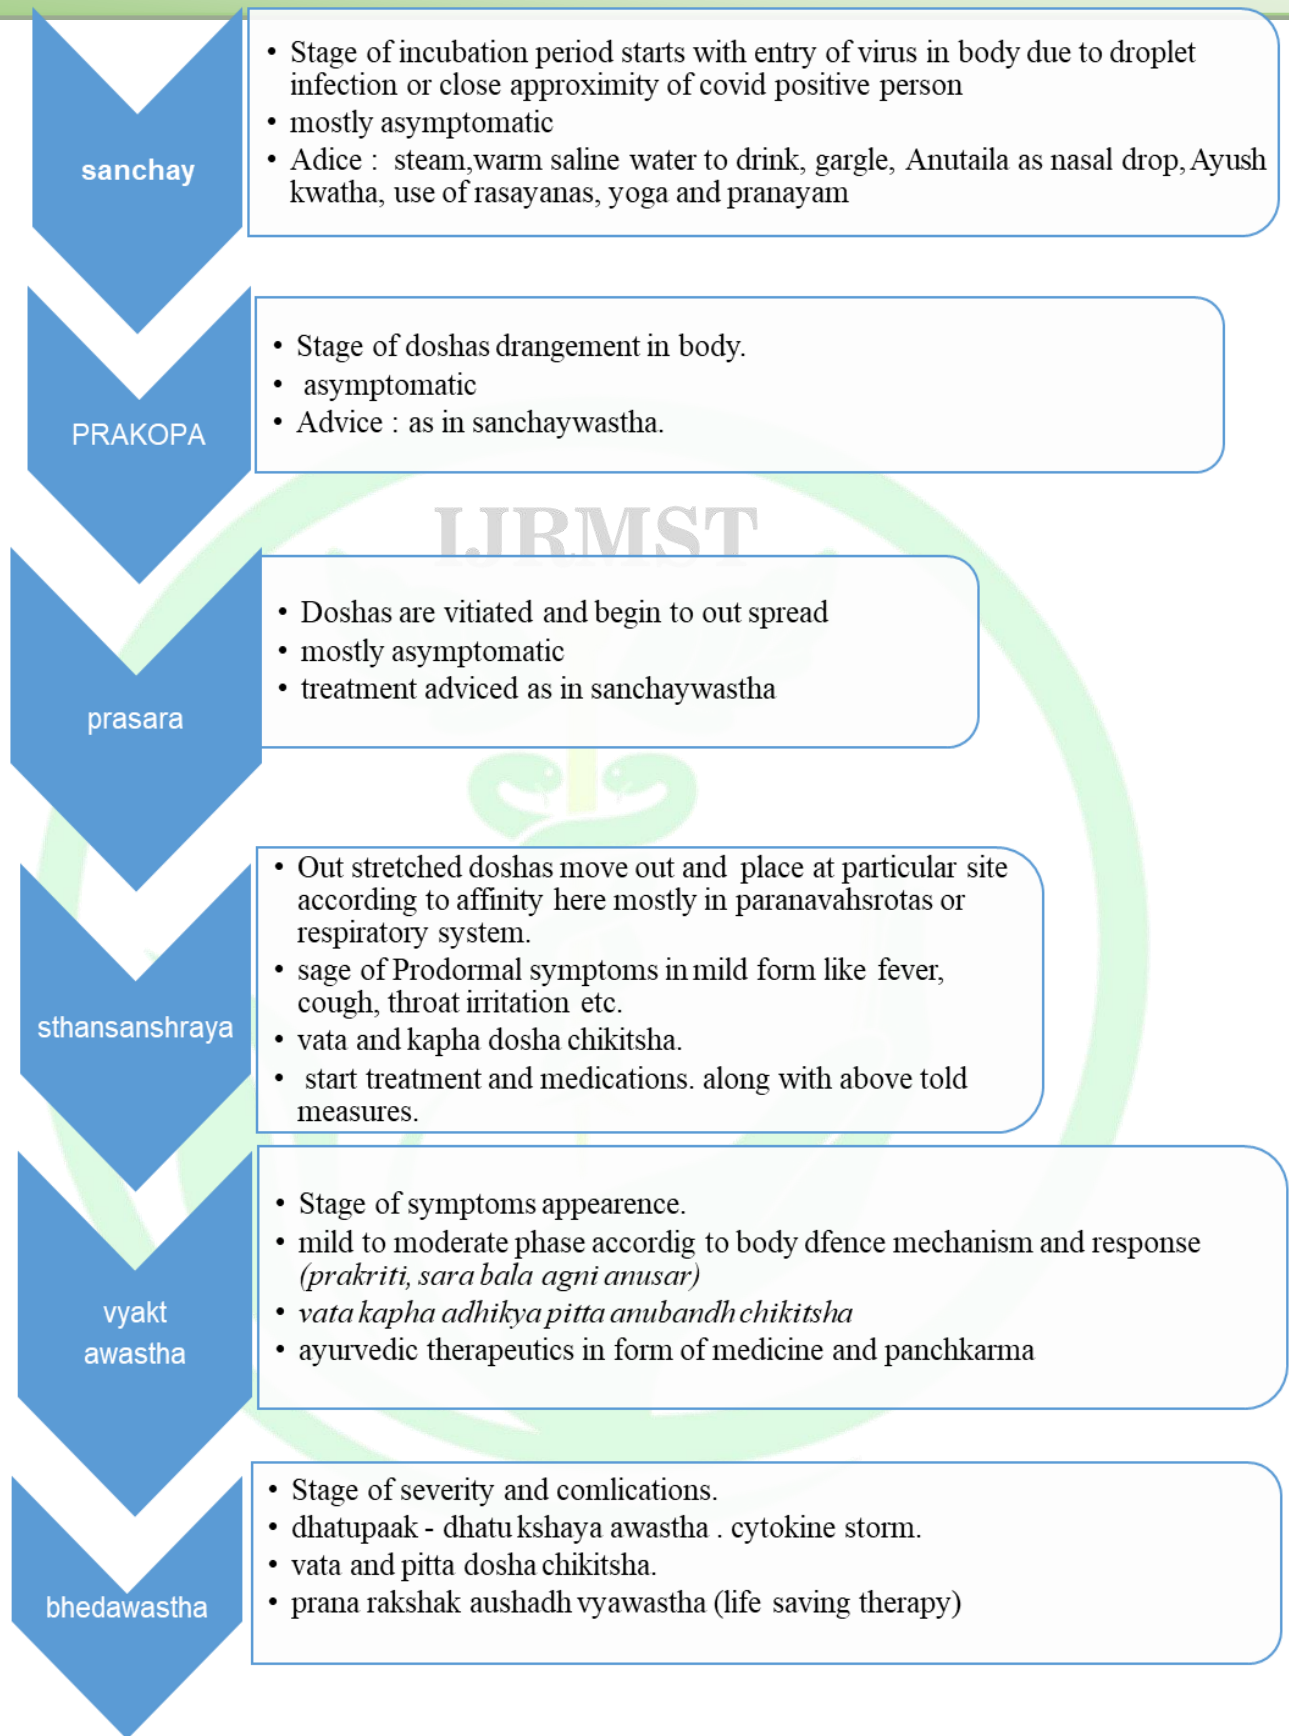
sanchay

- Stage of incubation period starts with entry of virus in body due to droplet infection or close approximity of covid positive person
- mostly asymptomatic
- Adice : steam,warm saline water to drink, gargle, Anutaila as nasal drop, Ayush kwatha, use of rasayanas, yoga and pranayam

PRAKOPA

- Stage of doshas drangement in body.
- asymptomatic
- Advice : as in sanchaywastha.

IJRMST

prasara

- Doshas are vitiated and begin to out spread
- mostly asymptomatic
- treatment adviced as in sanchaywastha

sthansanshraya

- Out stretched doshas move out and place at particular site according to affinity here mostly in paranavahsrotas or respiratory system.
- sage of Prodormal symptoms in mild form like fever, cough, throat irritation etc.
- vata and kapha dosha chikitsha.
- start treatment and medications. along with above told measures.

vyakt awastha

- Stage of symptoms appearence.
- mild to moderate phase accordig to body dfence mechanism and response (prakriti, sara bala agni anusar)
- vata kapha adhikya pitta anubandh chikitsha
- ayurvedic therapeutics in form of medicine and panchkarma

bhedawastha

- Stage of severity and comlications.
- dhatupaak - dhatu kshaya awastha . cytokine storm.
- vata and pitta dosha chikitsha.
- prana rakshak aushadh vyawastha (life saving therapy)